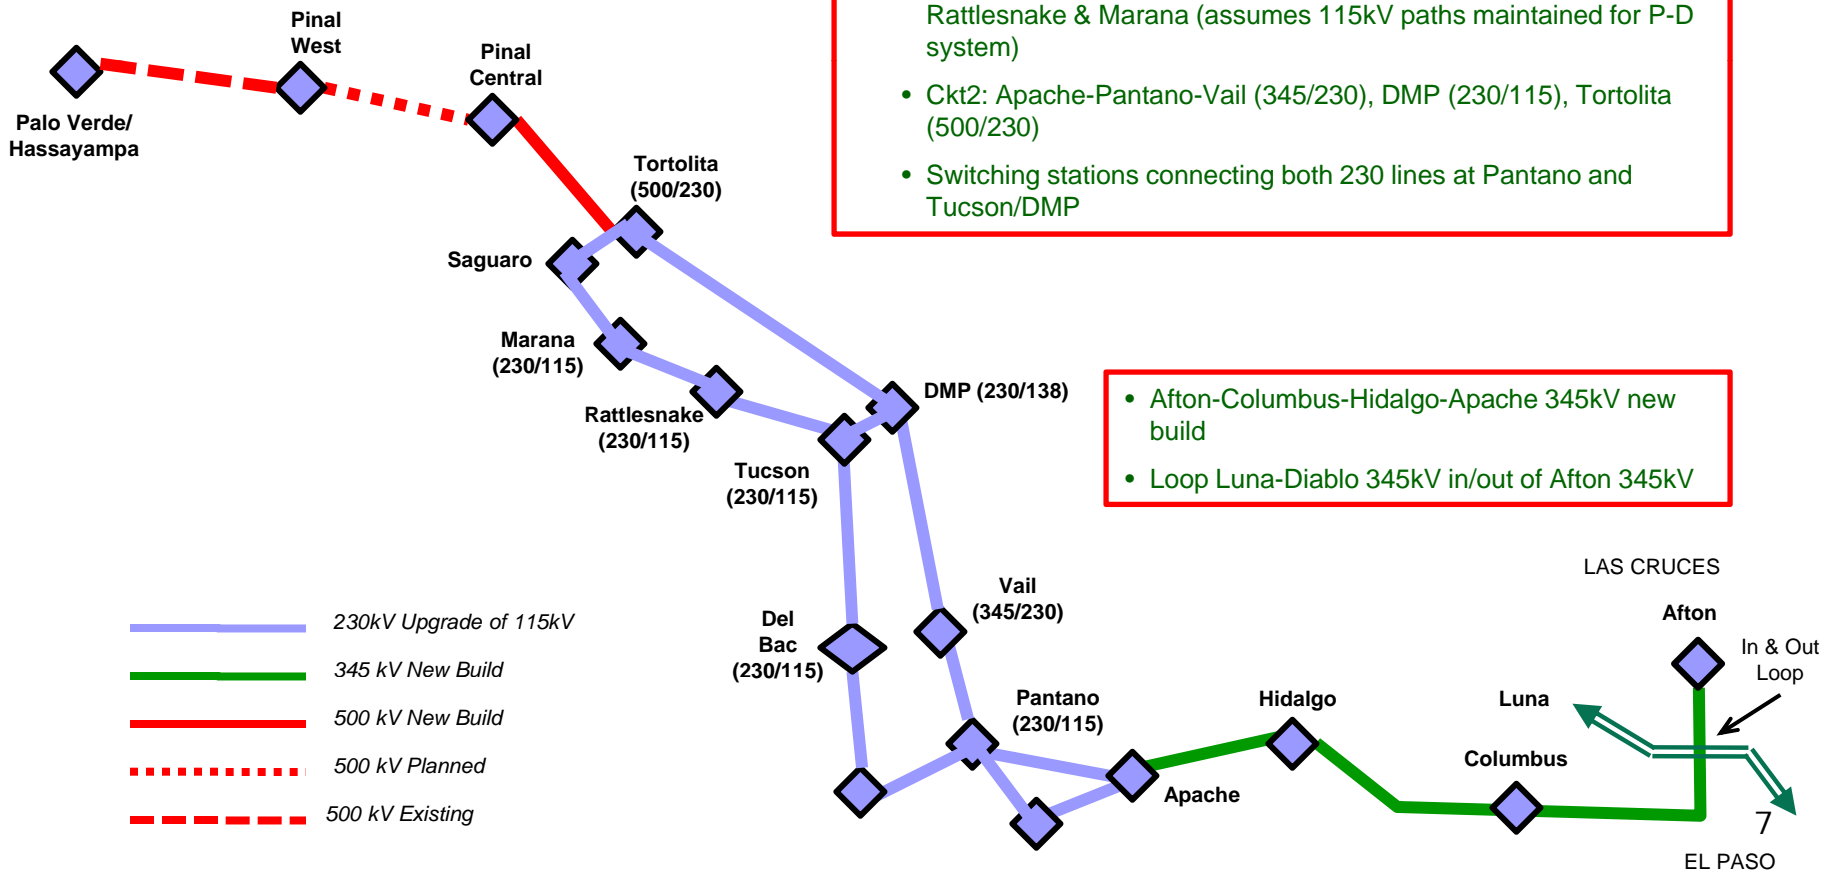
Pinal West

Pinal Central

Palo Verde/ Hassayampa

Tortolita (500/230)

Saguaro

Marana (230/115)

Rattlesnake (230/115)

DMP (230/138)

Tucson (230/115)

Rattlesnake & Marana (assumes 115kV paths maintained for P-D system)

• Ckt2: Apache-Pantano-Vail (345/230), DMP (230/115), Tortolita (500/230)

• Switching stations connecting both 230 lines at Pantano and Tucson/DMP

• Afton-Columbus-Hidalgo-Apache 345kV new build

• Loop Luna-Diablo 345kV in/out of Afton 345kV

LAS CRUCES

Afton

In & Out Loop

Vail (345/230)

Del Bac (230/115)

Pantano (230/115)

Hidalgo

Luna

Columbus

Apache

7

EL PASO

230kV Upgrade of 115kV

345 kV New Build

500 kV New Build

500 kV Planned

500 kV Existing